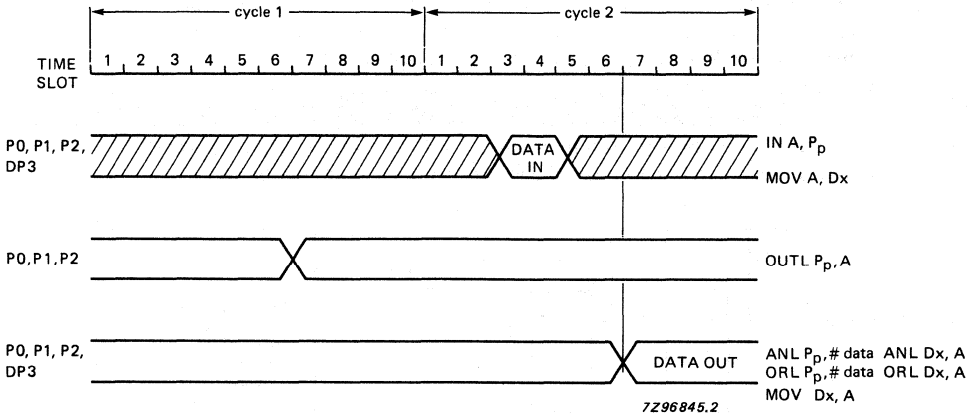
cycle 1
cycle 2

TIME SLOT
1 2 3 4 5 6 7 8 9 10 1 2 3 4 5 6 7 8 9 10

P0, P1, P2, DP3
DATA IN
IN A, $P_p$
MOV A, Dx

P0, P1, P2
OUTL $P_p$, A

P0, P1, P2, DP3
DATA OUT
ANL $P_p$,# data ANL Dx, A
ORL $P_p$,# data ORL Dx, A
MOV Dx, A

7Z96845.2